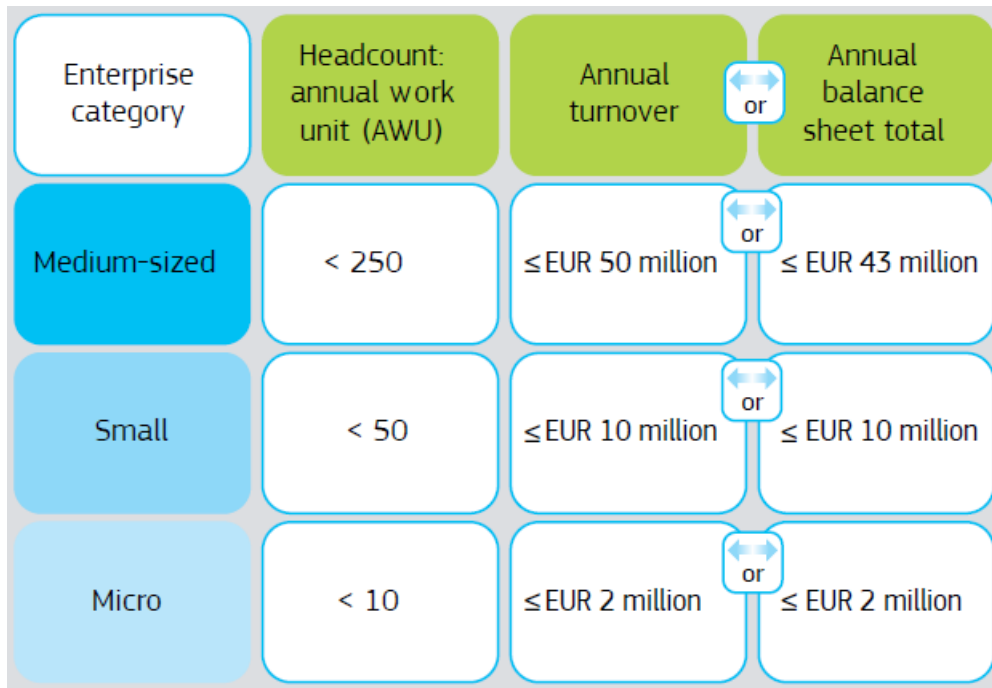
| Enterprise category | Headcount: annual work unit (AWU) | Annual turnover | or | Annual balance sheet total |
|---|---|---|---|---|
| Medium-sized | < 250 | ≤EUR 50 million | or | ≤ EUR 43 million |
| Small | < 50 | ≤EUR 10 million | or | ≤ EUR 10 million |
| Micro | < 10 | ≤EUR 2 million | or | ≤ EUR 2 million |